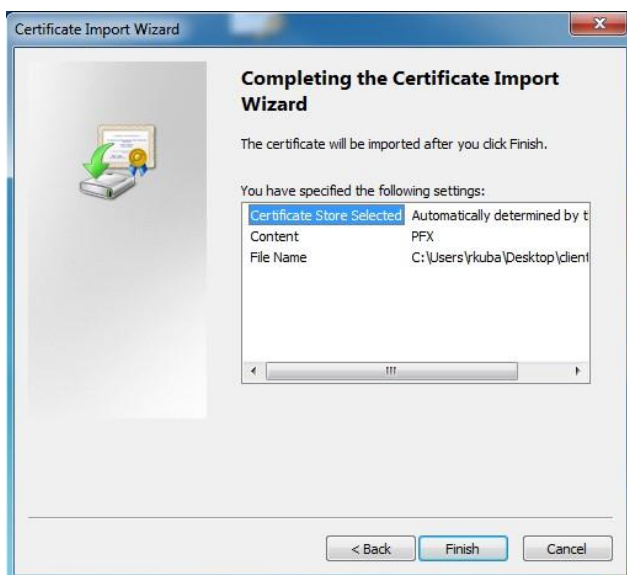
Certificate Import Wizard

Completing the Certificate Import Wizard

The certificate will be imported after you click Finish.

You have specified the following settings:

| | |
|---|---|
| Certificate Store Selected | Automatically determined by t |
| Content | PFX |
| File Name | C:\Users\rkuba\Desktop\client |

< Back   Finish   Cancel